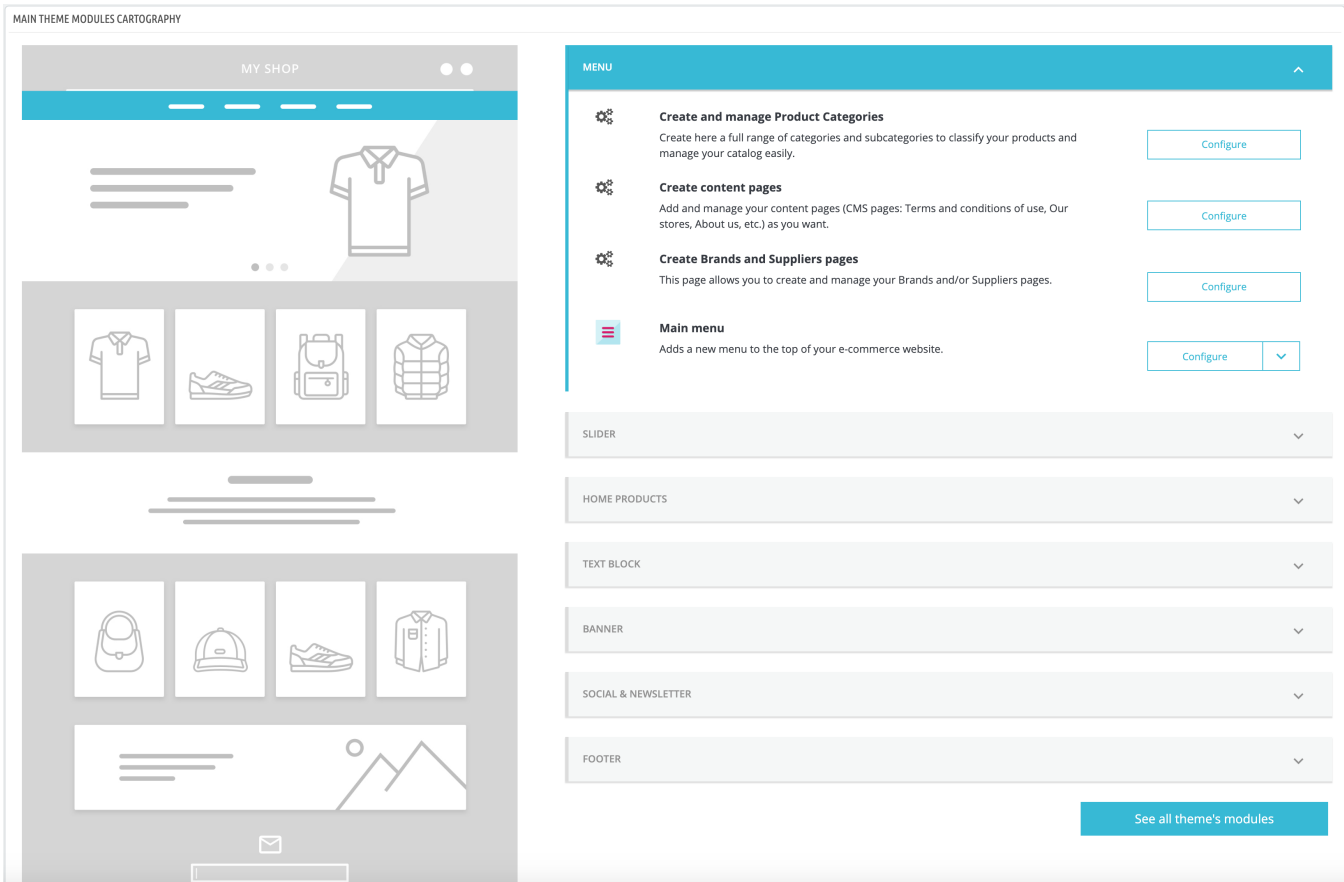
MAIN THEME MODULES CARTOGRAPHY

MY SHOP

MENU

Create and manage Product Categories
Create here a full range of categories and subcategories to classify your products and manage your catalog easily.
Configure

Create content pages
Add and manage your content pages (CMS pages: Terms and conditions of use, Our stores, About us, etc.) as you want.
Configure

Create Brands and Suppliers pages
This page allows you to create and manage your Brands and/or Suppliers pages.
Configure

Main menu
Adds a new menu to the top of your e-commerce website.
Configure

SLIDER

HOME PRODUCTS

TEXT BLOCK

BANNER

SOCIAL & NEWSLETTER

FOOTER

See all theme's modules